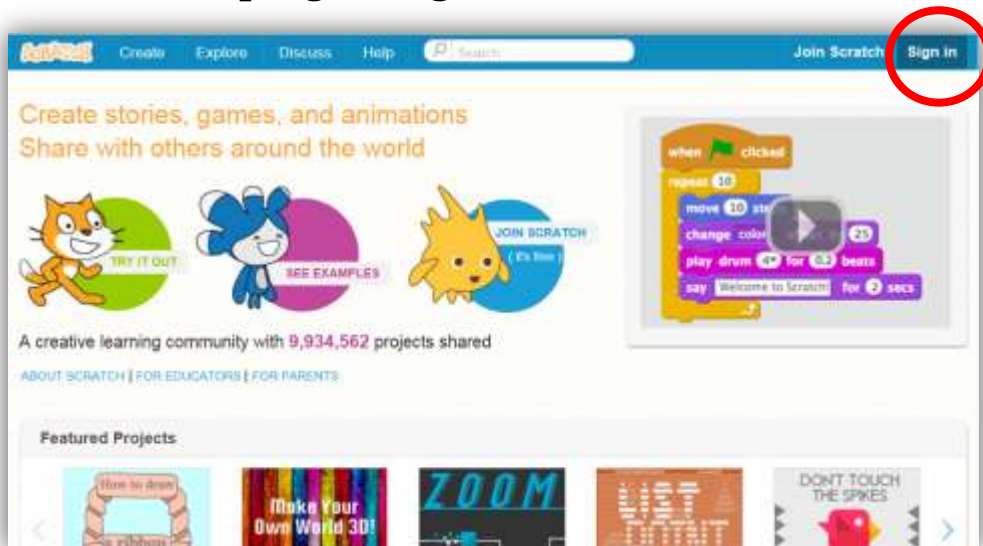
SCRATCH Create Explore Discuss Help Search Join Scratch Sign in

Create stories, games, and animations
Share with others around the world

TRY IT OUT
SEE EXAMPLES
JOIN SCRATCH
( it's free )

when clicked
repeat 10
move 10 steps
change color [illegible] 25
play drum 4 for 0.2 beats
say Welcome to Scratch! for 2 secs

A creative learning community with 9,934,562 projects shared

ABOUT SCRATCH | FOR EDUCATORS | FOR PARENTS

Featured Projects

How to draw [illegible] ribbons
Make Your Own World 3D!
ZOOM
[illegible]
DON'T TOUCH THE SPIKES